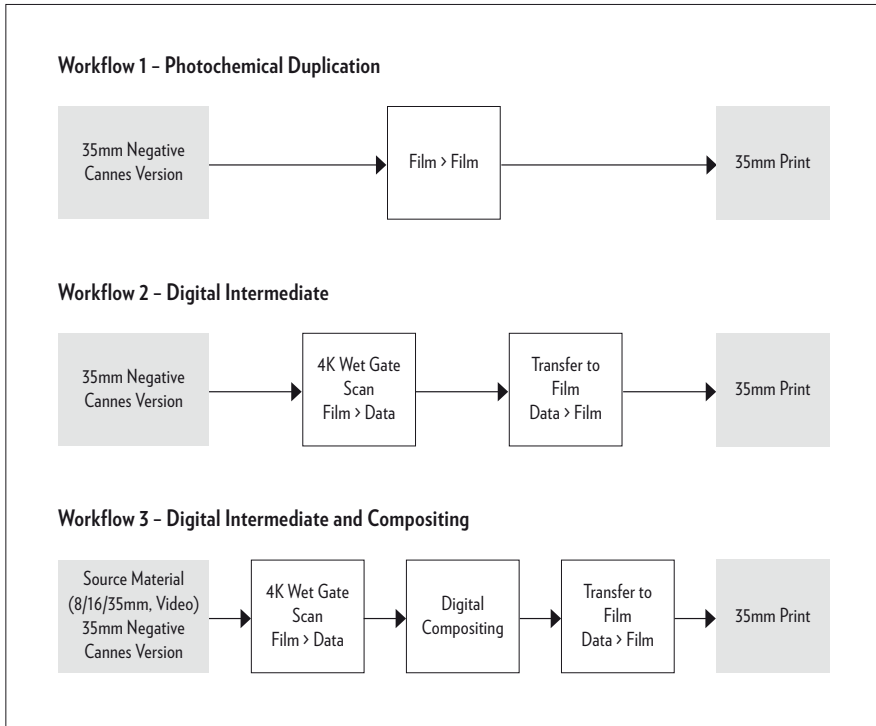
Workflow 1 – Photochemical Duplication

35mm Negative Cannes Version

Film > Film

35mm Print

Workflow 2 – Digital Intermediate

35mm Negative Cannes Version

4K Wet Gate Scan Film > Data

Transfer to Film Data > Film

35mm Print

Workflow 3 – Digital Intermediate and Compositing

Source Material (8/16/35mm, Video) 35mm Negative Cannes Version

4K Wet Gate Scan Film > Data

Digital Compositing

Transfer to Film Data > Film

35mm Print